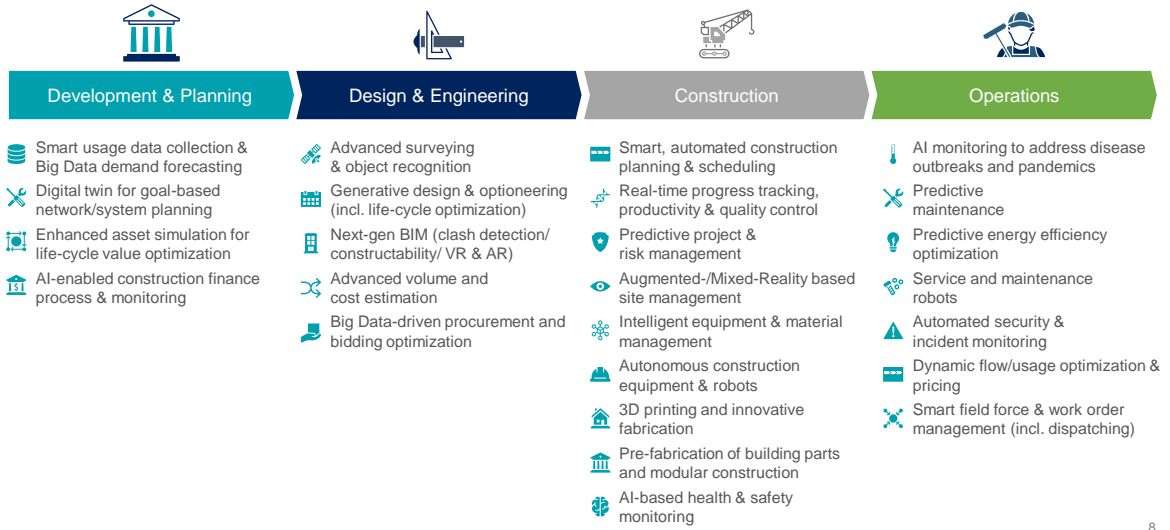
Development & Planning

Smart usage data collection & Big Data demand forecasting

Digital twin for goal-based network/system planning

Enhanced asset simulation for life-cycle value optimization

AI-enabled construction finance process & monitoring

Design & Engineering

Advanced surveying & object recognition

Generative design & optioneering (incl. life-cycle optimization)

Next-gen BIM (clash detection/ constructability/ VR & AR)

Advanced volume and cost estimation

Big Data-driven procurement and bidding optimization

Construction

Smart, automated construction planning & scheduling

Real-time progress tracking, productivity & quality control

Predictive project & risk management

Augmented-/Mixed-Reality based site management

Intelligent equipment & material management

Autonomous construction equipment & robots

3D printing and innovative fabrication

Pre-fabrication of building parts and modular construction

AI-based health & safety monitoring

Operations

AI monitoring to address disease outbreaks and pandemics

Predictive maintenance

Predictive energy efficiency optimization

Service and maintenance robots

Automated security & incident monitoring

Dynamic flow/usage optimization & pricing

Smart field force & work order management (incl. dispatching)

8